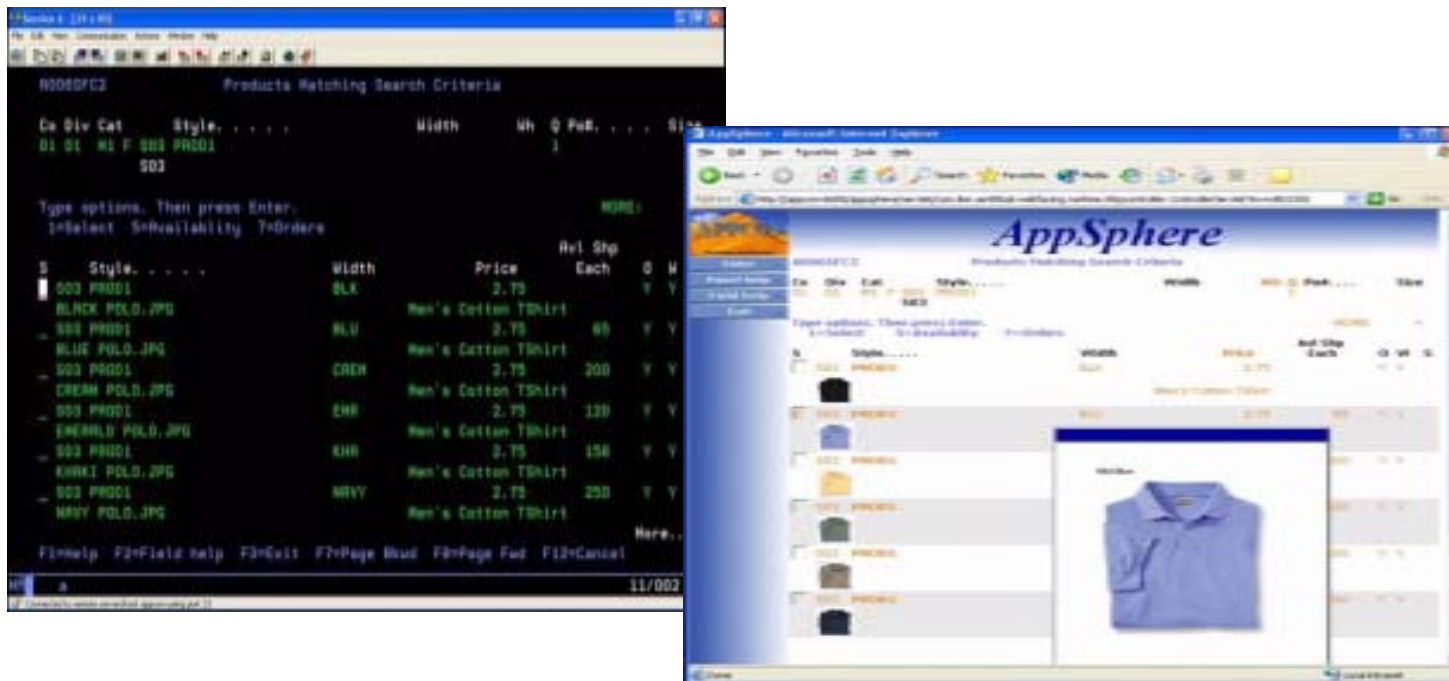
R0D0SFC2 Products Matching Search Criteria

Co Div Cat Style. . . . . Width Wh Q Pa#. . . . Size
01 01 M1 F S03 PROD1 1
S03

Type options, Then press Enter. MORE:
1=Select 5=Availability 7=Orders

Avl Shp
S Style. . . . . Width Price Each O W
S03 PROD1 BLK 2.75 Y Y
BLACK POLO.JPG Men's Cotton TShirt
S03 PROD1 BLU 2.75 65 Y Y
BLUE POLO.JPG Men's Cotton TShirt
S03 PROD1 CREM 2.75 200 Y Y
CREAM POLO.JPG Men's Cotton TShirt
S03 PROD1 EMR 2.75 120 Y Y
EMERALD POLO.JPG Men's Cotton TShirt
S03 PROD1 KHK 2.75 156 Y Y
KHAKI POLO.JPG Men's Cotton TShirt
S03 PROD1 NAVY 2.75 250 Y Y
NAVY POLO.JPG Men's Cotton TShirt
More...
F1=Help F2=Field help F3=Exit F7=Page Bkwd F8=Page Fwd F12=Cancel

11/002

AppSphere

Products Matching Search Criteria

Co Div Cat Style..... Width Wh Q Pa#..... Size
S03

Type options, Then press Enter.
1=Select 5=Availability 7=Orders
MORE:

Avl Shp
S Style..... Width Price Each O W S
S03 PROD1 2.75
Men's Cotton TShirt
S03 PROD1 2.75

Done Local intranet